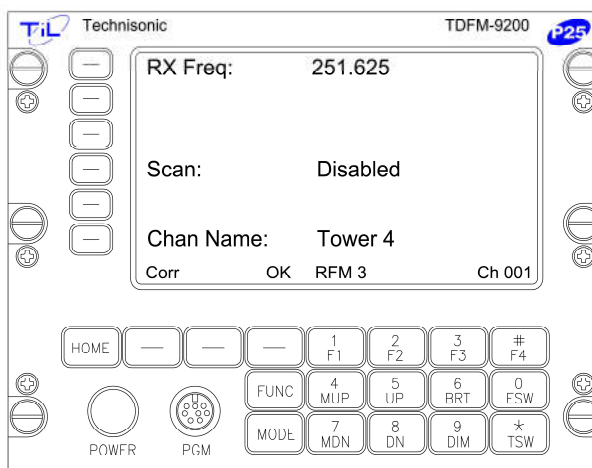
TiL Technisonic TDFM-9200 P25

RX Freq: 251.625

Scan: Disabled

Chan Name: Tower 4

Corr OK RFM 3 Ch 001

HOME

1 F1
2 F2
3 F3
# F4

FUNC
4 MUP
5 UP
6 RRT
0 FSW

MODE
7 MDN
8 DN
9 DIM
* TSW

POWER
PGM